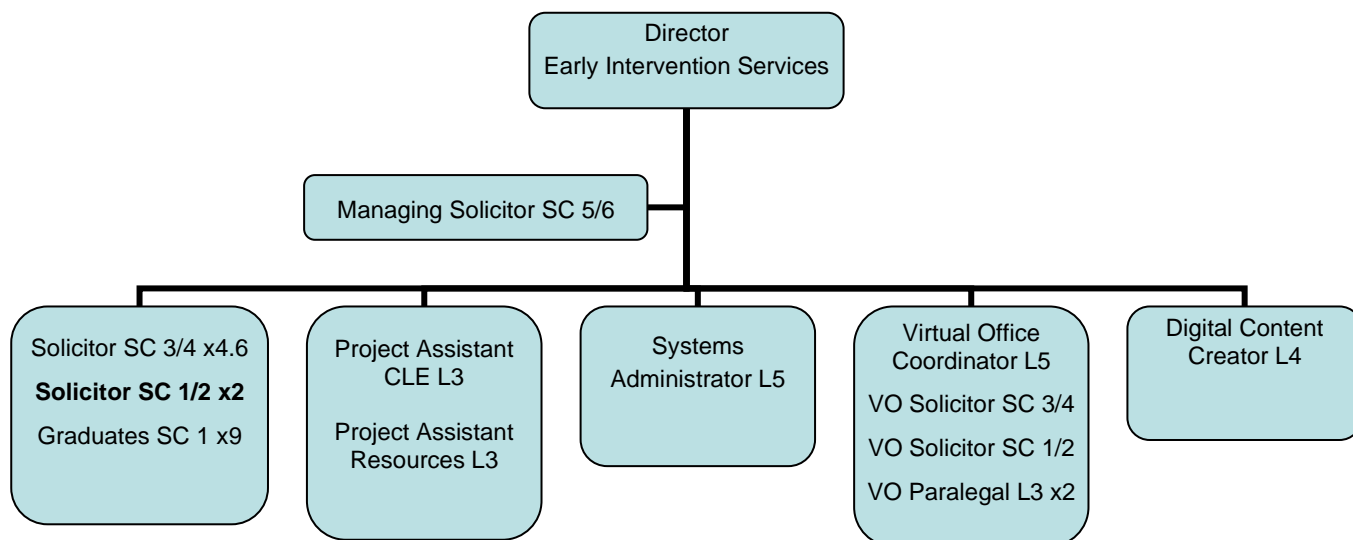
Director
Early Intervention Services

Managing Solicitor SC 5/6

Solicitor SC 3/4 x4.6
Solicitor SC 1/2 x2
Graduates SC 1 x9

Project Assistant CLE L3
Project Assistant Resources L3

Systems Administrator L5

Virtual Office Coordinator L5
VO Solicitor SC 3/4
VO Solicitor SC 1/2
VO Paralegal L3 x2

Digital Content Creator L4